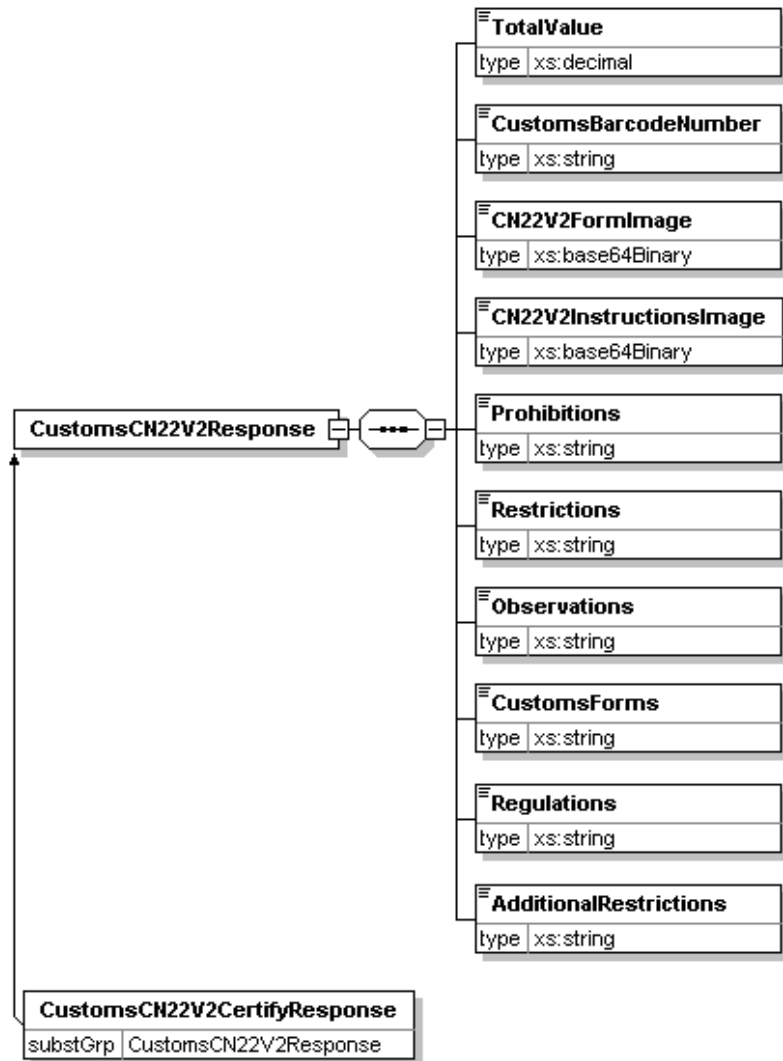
CustomsCN22V2Response

TotalValue
type xs:decimal

CustomsBarcodeNumber
type xs:string

CN22V2FormImage
type xs:base64Binary

CN22V2InstructionsImage
type xs:base64Binary

Prohibitions
type xs:string

Restrictions
type xs:string

Observations
type xs:string

CustomsForms
type xs:string

Regulations
type xs:string

AdditionalRestrictions
type xs:string

CustomsCN22V2CertifyResponse
substGrp CustomsCN22V2Response